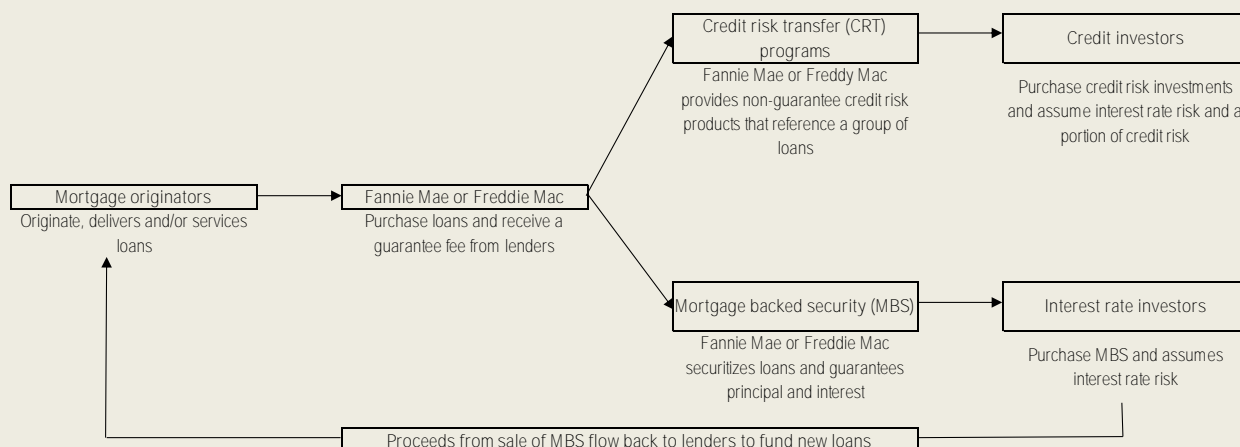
Mortgage originators

Originate, delivers and/or services loans

Fannie Mae or Freddie Mac

Purchase loans and receive a guarantee fee from lenders

Credit risk transfer (CRT) programs

Fannie Mae or Freddy Mac provides non-guarantee credit risk products that reference a group of loans

Credit investors

Purchase credit risk investments and assume interest rate risk and a portion of credit risk

Mortgage backed security (MBS)

Fannie Mae or Freddie Mac securitizes loans and guarantees principal and interest

Interest rate investors

Purchase MBS and assumes interest rate risk

Proceeds from sale of MBS flow back to lenders to fund new loans